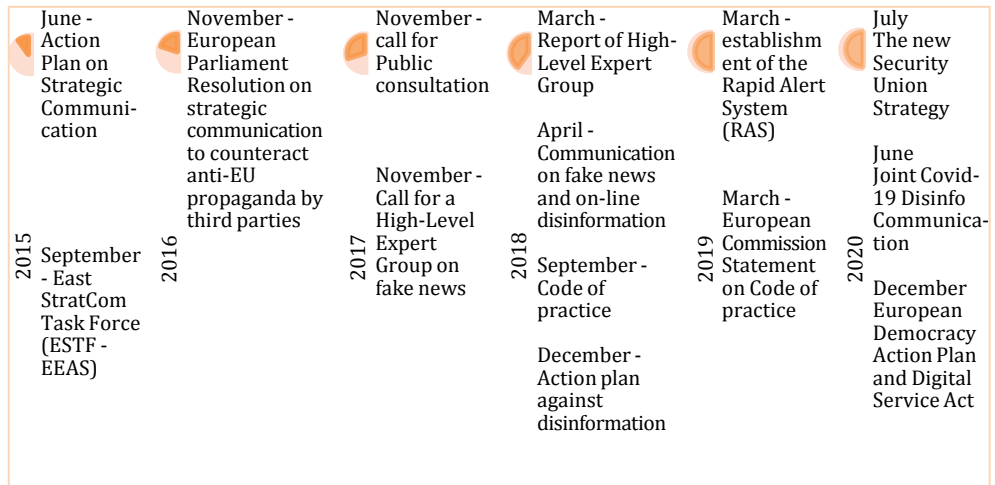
2015

June - Action Plan on Strategic Communication

September - East StratCom Task Force (ESTF - EEAS)

2016

November - European Parliament Resolution on strategic communication to counteract anti-EU propaganda by third parties

2017

November - call for Public consultation

November - Call for a High-Level Expert Group on fake news

2018

March - Report of High-Level Expert Group

April - Communication on fake news and on-line disinformation

September - Code of practice

December - Action plan against disinformation

2019

March - establishment of the Rapid Alert System (RAS)

March - European Commission Statement on Code of practice

2020

July The new Security Union Strategy

June Joint Covid-19 Disinfo Communication

December European Democracy Action Plan and Digital Service Act